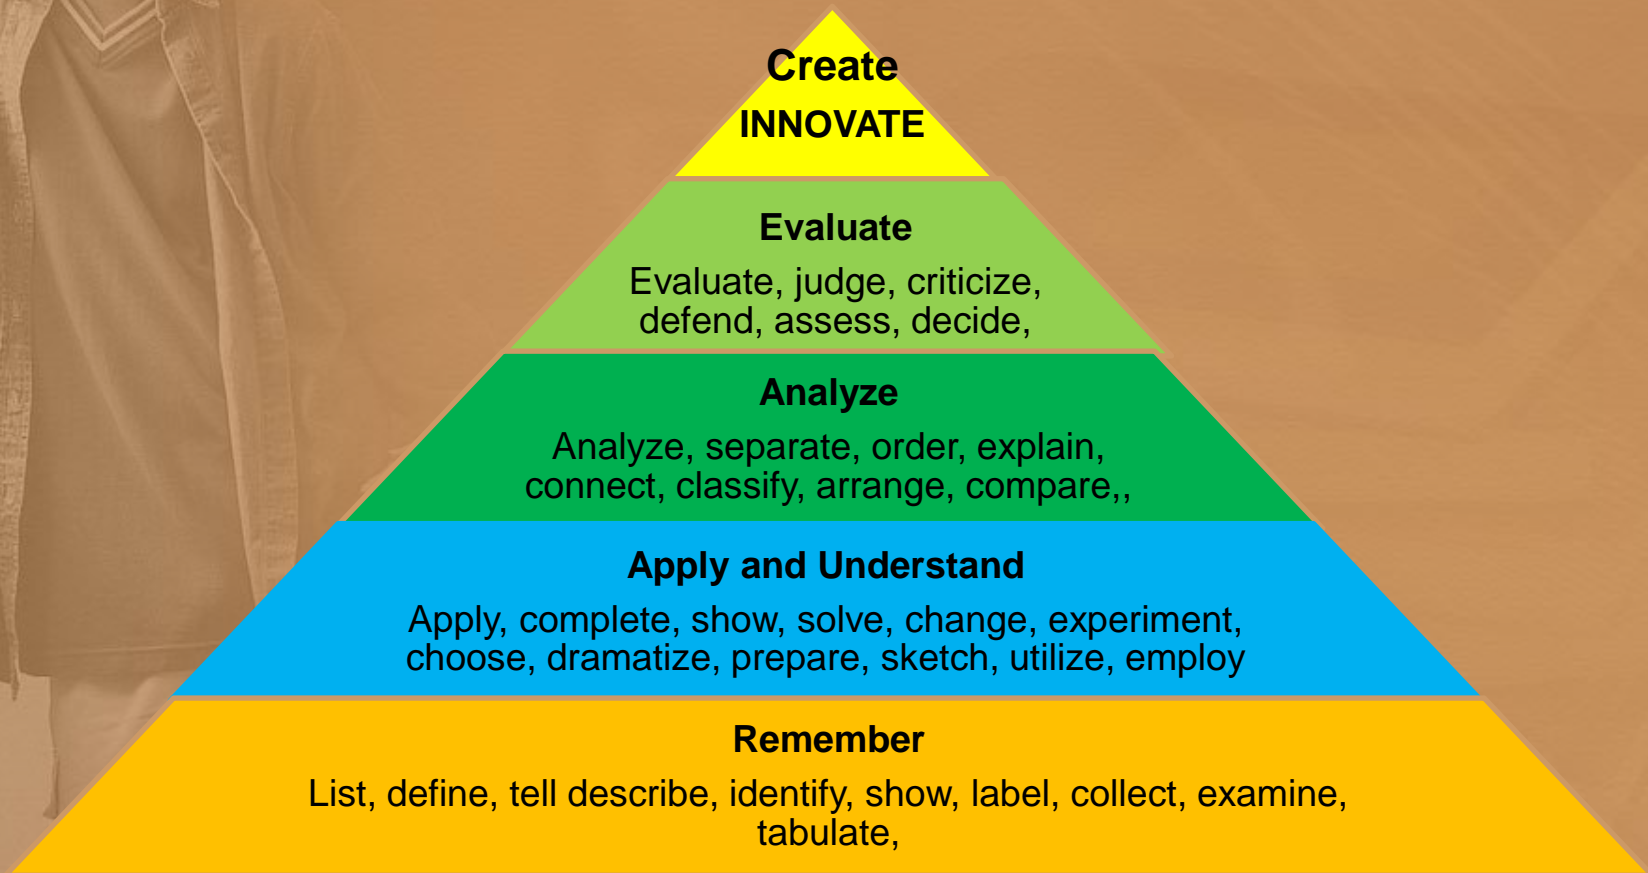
Create
INNOVATE

Evaluate
Evaluate, judge, criticize, defend, assess, decide,

Analyze
Analyze, separate, order, explain, connect, classify, arrange, compare,,

Apply and Understand
Apply, complete, show, solve, change, experiment, choose, dramatize, prepare, sketch, utilize, employ

Remember
List, define, tell describe, identify, show, label, collect, examine, tabulate,